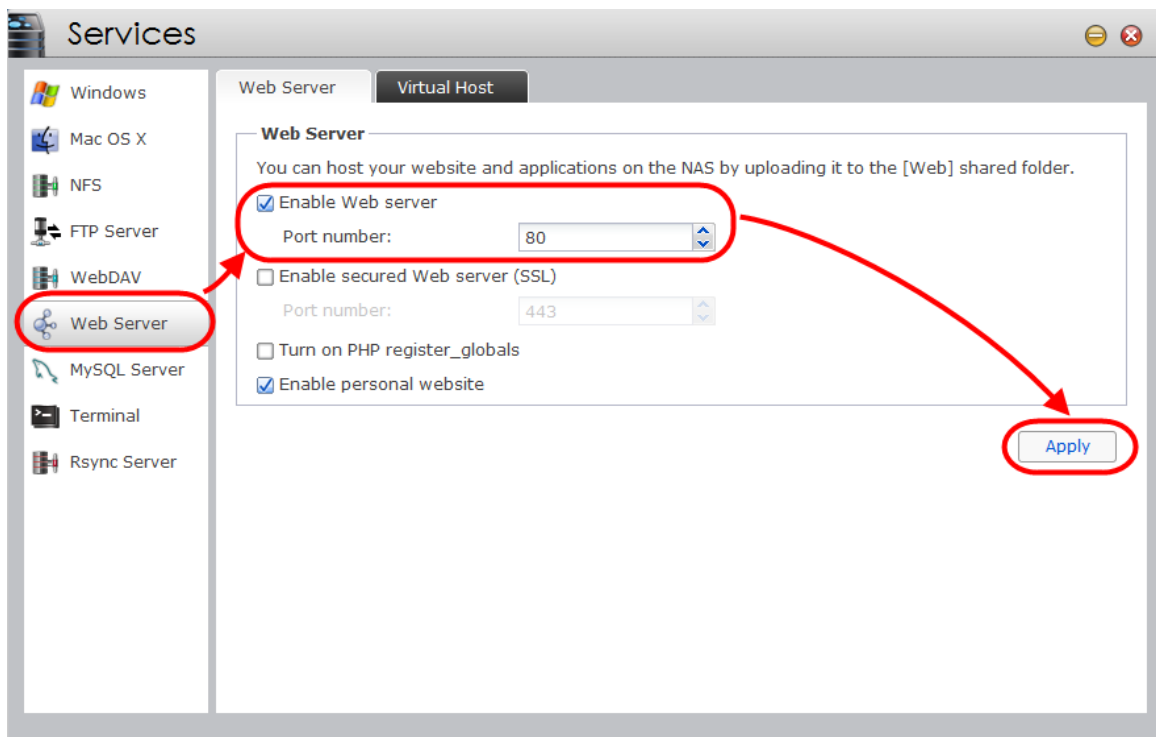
Services

Windows
Mac OS X
NFS
FTP Server
WebDAV
Web Server
MySQL Server
Terminal
Rsync Server

Web Server
Virtual Host

Web Server
You can host your website and applications on the NAS by uploading it to the [Web] shared folder.
☑ Enable Web server
Port number: 80
☐ Enable secured Web server (SSL)
Port number: 443
☐ Turn on PHP register_globals
☑ Enable personal website

Apply